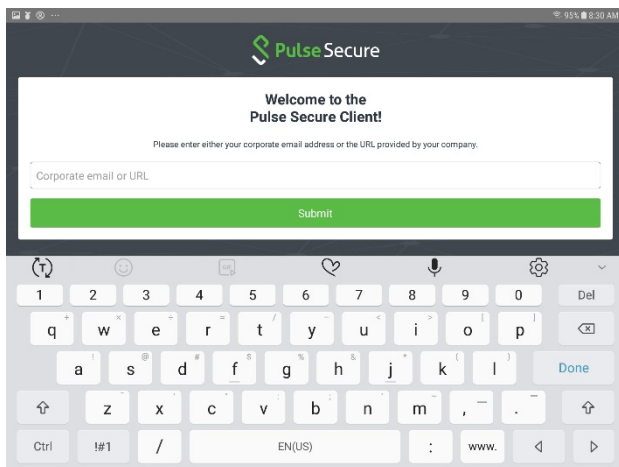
95% 8:30 AM

Pulse Secure

Welcome to the
Pulse Secure Client!

Please enter either your corporate email address or the URL provided by your company.

Corporate email or URL

Submit

1 2 3 4 5 6 7 8 9 0 Del
q w e r t y u i o p
a s d f g h j k l Done
z x c v b n m , .
Ctrl !#1 / EN(US) : www.